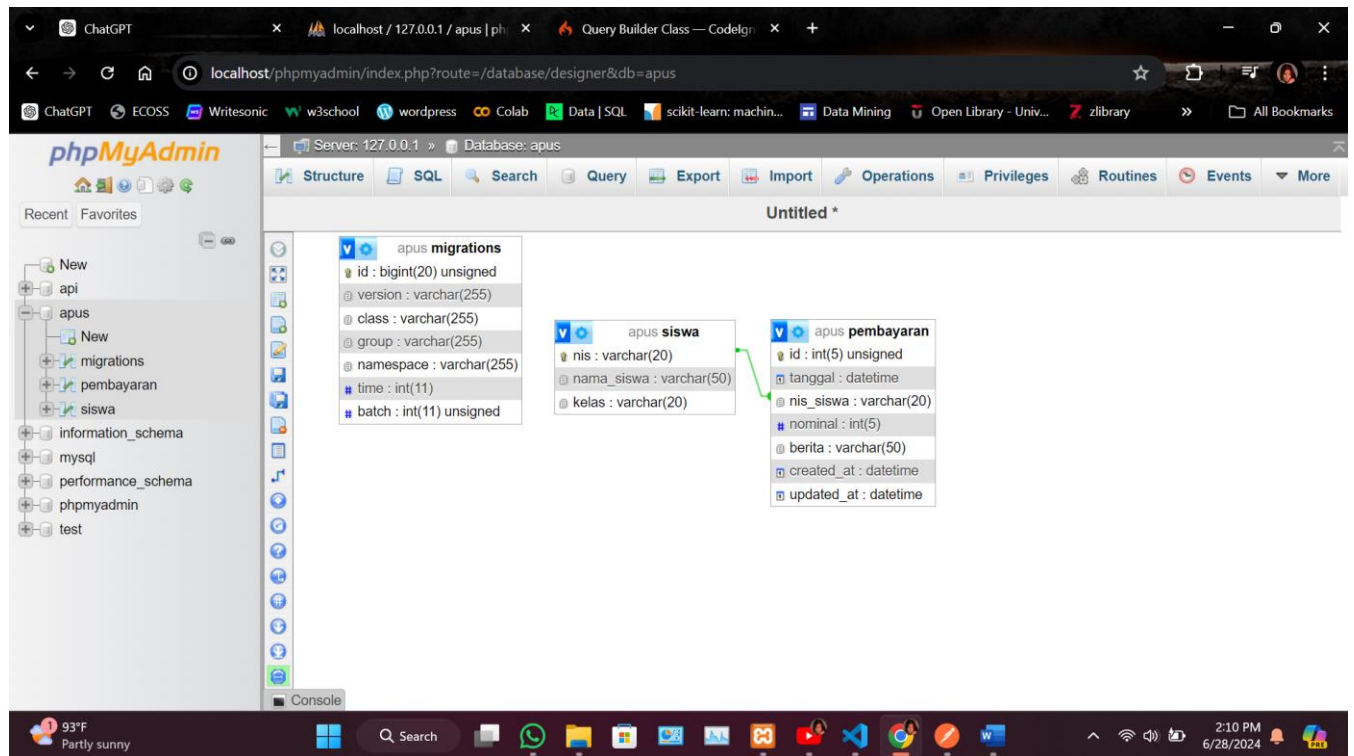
ChatGPT
localhost / 127.0.0.1 / apus | ph
Query Builder Class — CodeIgn
localhost/phpmyadmin/index.php?route=/database/designer&db=apus

ChatGPT ECOSS Writesonic w3school wordpress Colab Data | SQL scikit-learn: machin... Data Mining Open Library - Univ... zlibrary » All Bookmarks

phpMyAdmin
Recent Favorites
New
api
apus
New
migrations
pembayaran
siswa
information_schema
mysql
performance_schema
phpmyadmin
test

Server: 127.0.0.1 » Database: apus
Structure SQL Search Query Export Import Operations Privileges Routines Events More
Untitled *

apus migrations
id : bigint(20) unsigned
version : varchar(255)
class : varchar(255)
group : varchar(255)
namespace : varchar(255)
time : int(11)
batch : int(11) unsigned

apus siswa
nis : varchar(20)
nama_siswa : varchar(50)
kelas : varchar(20)

apus pembayaran
id : int(5) unsigned
tanggal : datetime
nis_siswa : varchar(20)
nominal : int(5)
berita : varchar(50)
created_at : datetime
updated_at : datetime

Console

93°F
Partly sunny
Search
2:10 PM
6/28/2024